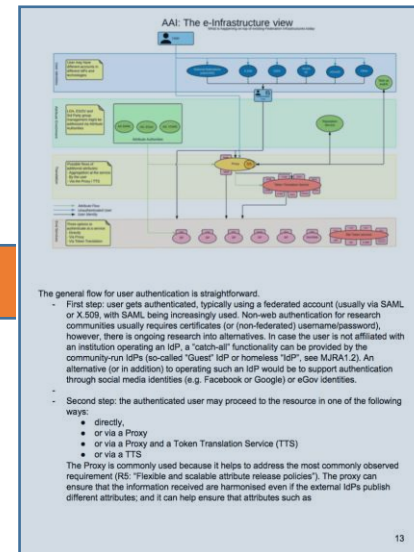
AAI: The e-Infrastructure view

What is happening on top of existing Federation infrastructures today

User

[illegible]

The general flow for user authentication is straightforward.

- First step: user gets authenticated, typically using a federated account (usually via SAML or X.509, with SAML being increasingly used. Non-web authentication for research communities usually requires certificates (or (non-federated) username/password), however, there is ongoing research into alternatives. In case the user is not affiliated with an institution operating an IdP, a "catch-all" functionality can be provided by the community-run IdPs (so-called "Guest" IdP or homeless "IdP", see MJRA1.2). An alternative (or in addition) to operating such an IdP would be to support authentication through social media identities (e.g. Facebook or Google) or eGov identities.

-

- Second step: the authenticated user may proceed to the resource in one of the following ways:
  - directly,
  - or via a Proxy
  - or via a Proxy and a Token Translation Service (TTS)
  - or via a TTS

The Proxy is commonly used because it helps to address the most commonly observed requirement (R5: "Flexible and scalable attribute release policies"). The proxy can ensure that the information received are harmonised even if the external IdPs publish different attributes; and it can help ensure that attributes such as

13